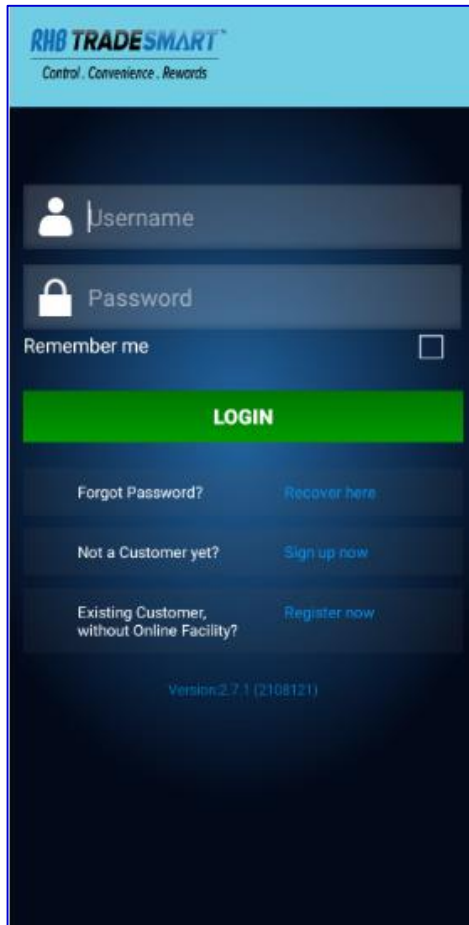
RHB TRADESMART

Control . Convenience . Rewards

Username

Password

Remember me

LOGIN

Forgot Password? Recover here

Not a Customer yet? Sign up now

Existing Customer, without Online Facility? Register now

Version:2.7.1 (2108121)